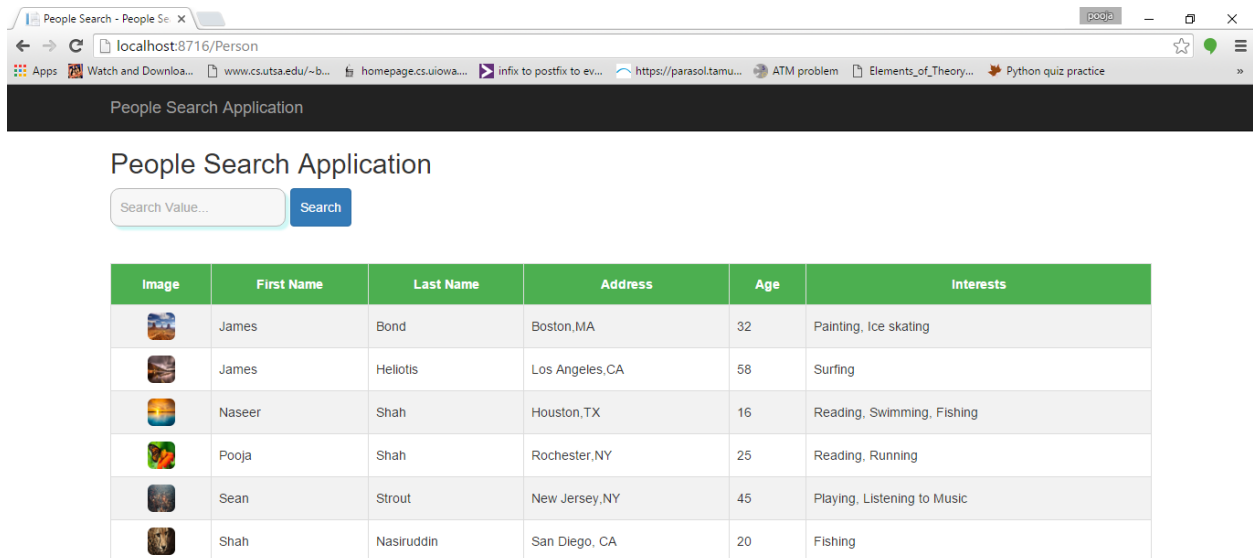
People Search - People Se ×

pooja

localhost:8716/Person

Apps Watch and Downloa... www.cs.utsa.edu/~b... homepage.cs.uiowa... infix to postfix to ev... https://parasol.tamu... ATM problem Elements_of_Theory... Python quiz practice »

People Search Application

People Search Application

Search Value...

Search

| Image | First Name | Last Name | Address | Age | Interests |
|---|---|---|---|---|---|
| | James | Bond | Boston,MA | 32 | Painting, Ice skating |
| | James | Heliotis | Los Angeles,CA | 58 | Surfing |
| | Naseer | Shah | Houston,TX | 16 | Reading, Swimming, Fishing |
| | Pooja | Shah | Rochester,NY | 25 | Reading, Running |
| | Sean | Strout | New Jersey,NY | 45 | Playing, Listening to Music |
| | Shah | Nasiruddin | San Diego, CA | 20 | Fishing |